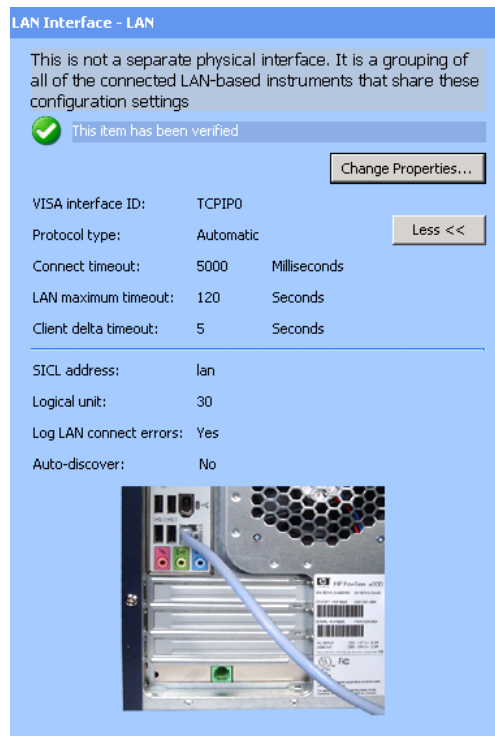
LAN Interface - LAN

This is not a separate physical interface. It is a grouping of all of the connected LAN-based instruments that share these configuration settings

This item has been verified

Change Properties...

| | | |
|---|---|---|
| VISA interface ID: | TCPIP0 | |
| Protocol type: | Automatic | |
| Connect timeout: | 5000 | Milliseconds |
| LAN maximum timeout: | 120 | Seconds |
| Client delta timeout: | 5 | Seconds |

Less <<

| | |
|---|---|
| SICL address: | lan |
| Logical unit: | 30 |
| Log LAN connect errors: | Yes |
| Auto-discover: | No |

HP Pavilion a000